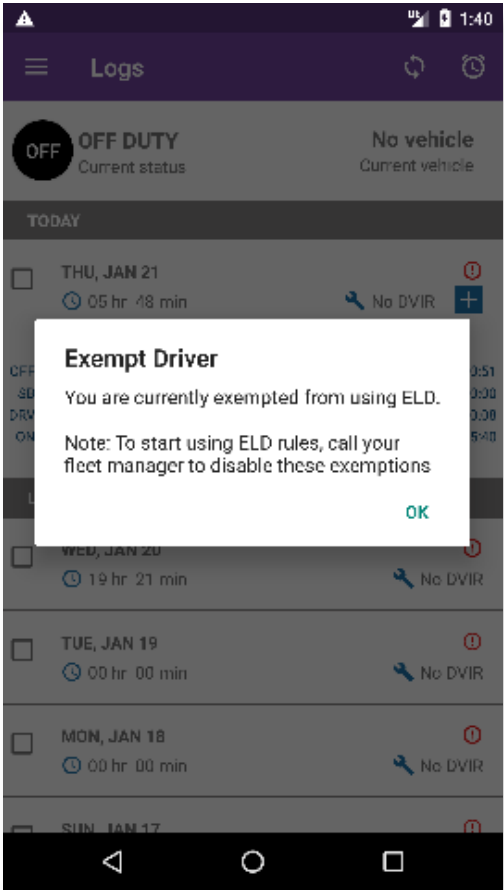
1:40

Logs

OFF
OFF DUTY
Current status

No vehicle
Current vehicle

TODAY

THU, JAN 21
05 hr 48 min
No DVIR

OFF
SB
DRV
ON

0:51
0:00
0:00
5:40

Exempt Driver

You are currently exempted from using ELD.

Note: To start using ELD rules, call your fleet manager to disable these exemptions

OK

WED, JAN 20
19 hr 21 min
No DVIR

TUE, JAN 19
00 hr 00 min
No DVIR

MON, JAN 18
00 hr 00 min
No DVIR

SUN, JAN 17